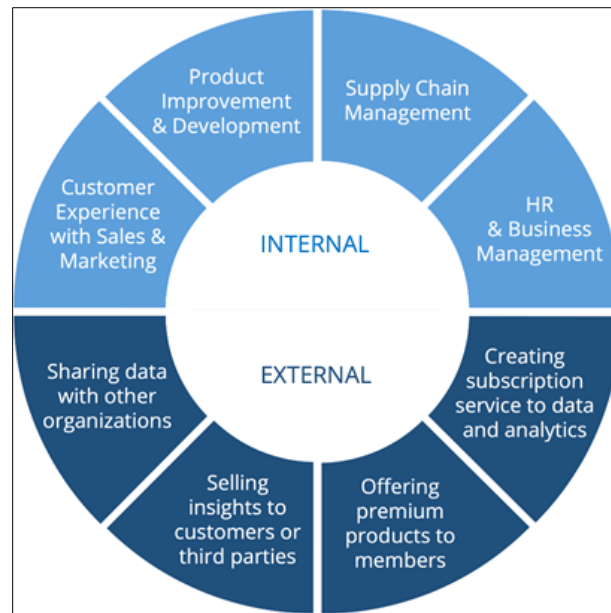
Product Improvement & Development

Supply Chain Management

Customer Experience with Sales & Marketing

INTERNAL

HR & Business Management

Sharing data with other organizations

EXTERNAL

Creating subscription service to data and analytics

Selling insights to customers or third parties

Offering premium products to members